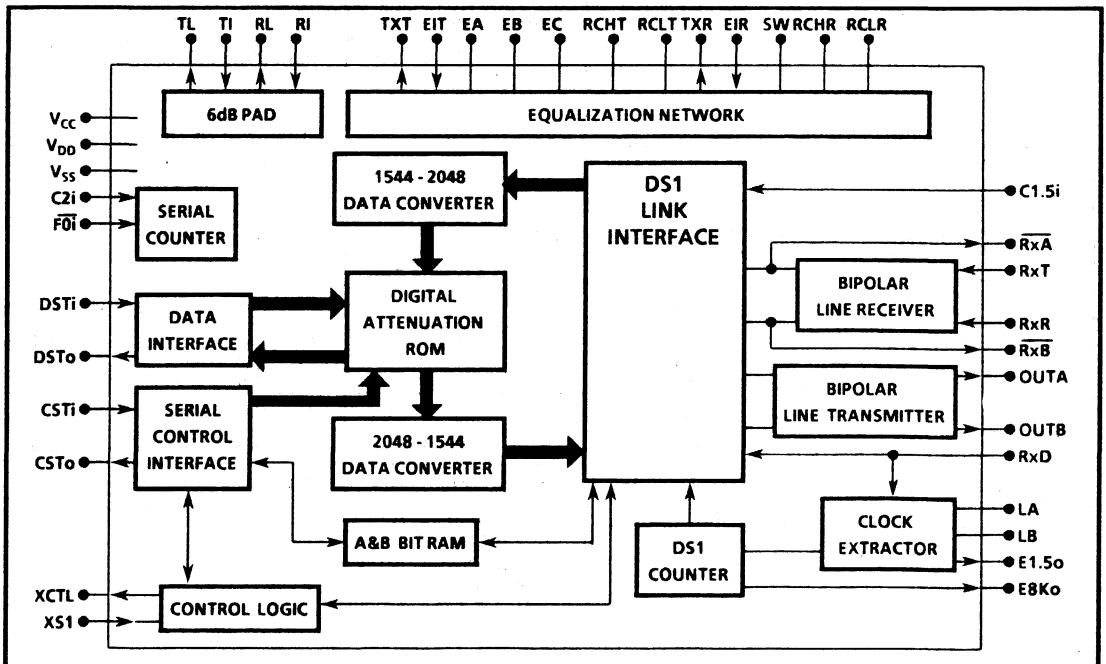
TL TI RL RI TXT EIT EA EB EC RCHT RCLT TXR EIR SW RCHR RCLR

6dB PAD

EQUALIZATION NETWORK

$V_{CC}$
$V_{DD}$
$V_{SS}$
C2i
$\overline{F0i}$

SERIAL COUNTER

1544 - 2048 DATA CONVERTER

DS1 LINK INTERFACE

C1.5i

$\overline{RxA}$
RxT

BIPOLAR LINE RECEIVER

RxR
$\overline{RxB}$

DSTi
DSTo

DATA INTERFACE

DIGITAL ATTENUATION ROM

BIPOLAR LINE TRANSMITTER

OUTA
OUTB

CSTi
CSTo

SERIAL CONTROL INTERFACE

2048 - 1544 DATA CONVERTER

RxD

CLOCK EXTRACTOR

LA
LB
E1.5o
E8Ko

A&B BIT RAM

DS1 COUNTER

XCTL
XS1

CONTROL LOGIC